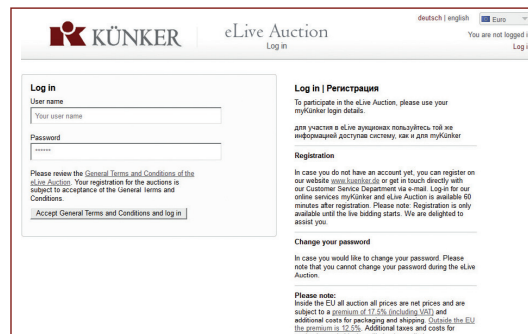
KÜNKER

eLive Auction
Log in

deutsch | english
Euro
You are not logged i
Log i

Log in
User name
Your user name
Password
••••••
Please review the General Terms and Conditions of the eLive Auction. Your registration for the auctions is subject to acceptance of the General Terms and Conditions.
Accept General Terms and Conditions and log in

Log in | Регистрация
To participate in the eLive Auction, please use your myKünker login details.

для участия в eLive аукционах пользуйтесь той же информацией доступа систему, как и для myKünker

Registration
In case you do not have an account yet, you can register on our website www.kuenker.de or get in touch directly with our Customer Service Department via e-mail. Log-in for our online services myKünker and eLive Auction is available 60 minutes after registration. Please note: Registration is only available until the live bidding starts. We are delighted to assist you.

Change your password
In case you would like to change your password. Please note that you cannot change your password during the eLive Auction.

Please note:
Inside the EU all auction all prices are net prices and are subject to a premium of 17.5% (including VAT) and additional costs for packaging and shipping. Outside the EU the premium is 12.5%. Additional taxes and costs for